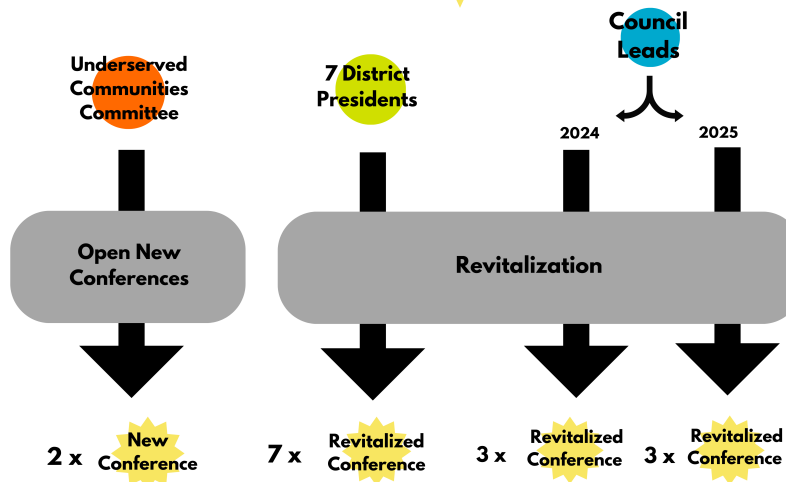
Underserved Communities Committee

7 District Presidents

Council Leads

2024

2025

Open New Conferences

Revitalization

2 x New Conference

7 x Revitalized Conference

3 x Revitalized Conference

3 x Revitalized Conference